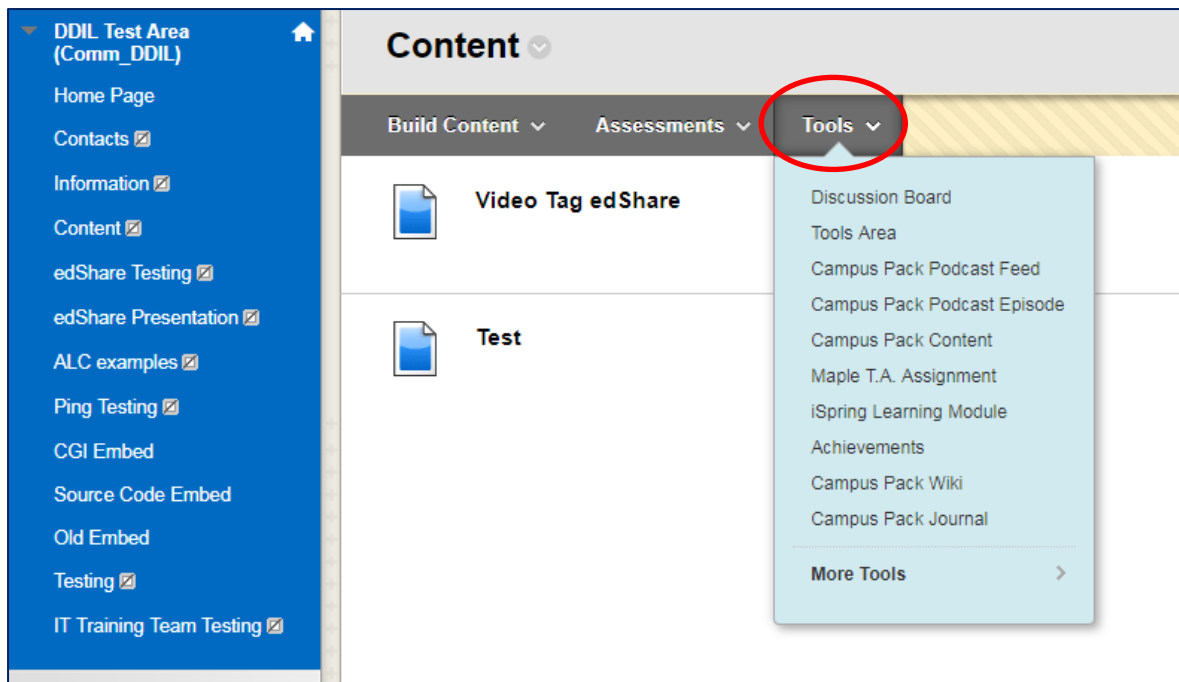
DDIL Test Area (Comm_DDIL)

Home Page
Contacts
Information
Content
edShare Testing
edShare Presentation
ALC examples
Ping Testing
CGI Embed
Source Code Embed
Old Embed
Testing
IT Training Team Testing

Content

Build Content
Assessments
Tools

Video Tag edShare

Test

Discussion Board
Tools Area
Campus Pack Podcast Feed
Campus Pack Podcast Episode
Campus Pack Content
Maple T.A. Assignment
iSpring Learning Module
Achievements
Campus Pack Wiki
Campus Pack Journal
More Tools